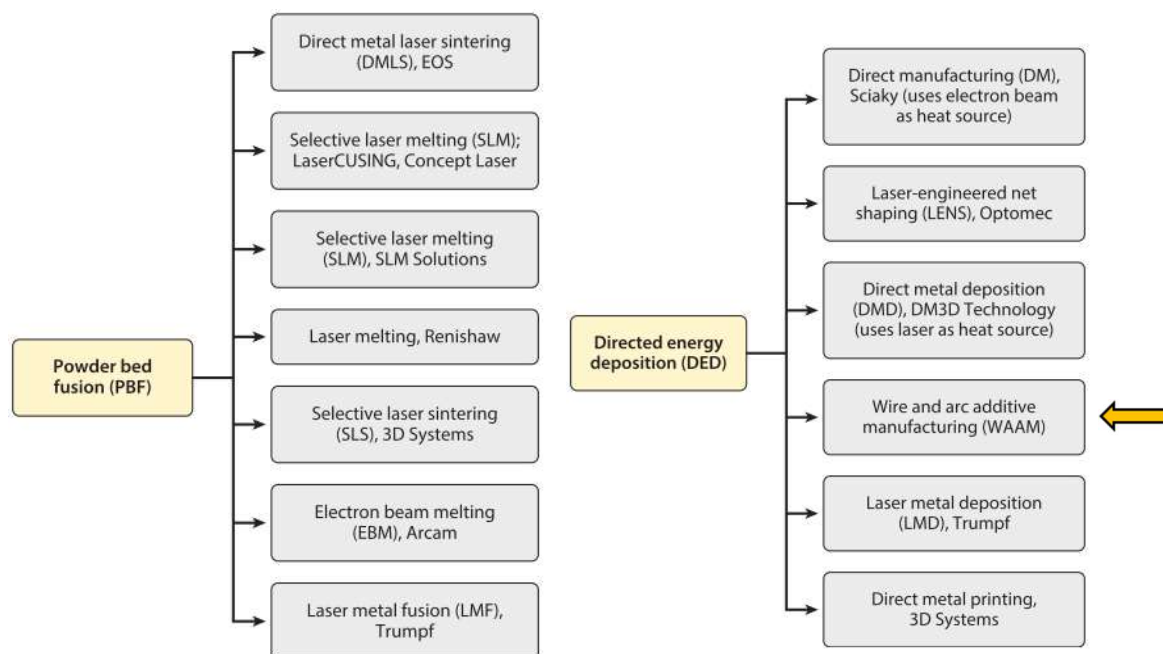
Powder bed fusion (PBF)

Direct metal laser sintering (DMLS), EOS

Selective laser melting (SLM); LaserCUSING, Concept Laser

Selective laser melting (SLM), SLM Solutions

Laser melting, Renishaw

Selective laser sintering (SLS), 3D Systems

Electron beam melting (EBM), Arcam

Laser metal fusion (LMF), Trumpf

Directed energy deposition (DED)

Direct manufacturing (DM), Sciaky (uses electron beam as heat source)

Laser-engineered net shaping (LENS), Optomec

Direct metal deposition (DMD), DM3D Technology (uses laser as heat source)

Wire and arc additive manufacturing (WAAM)

Laser metal deposition (LMD), Trumpf

Direct metal printing, 3D Systems